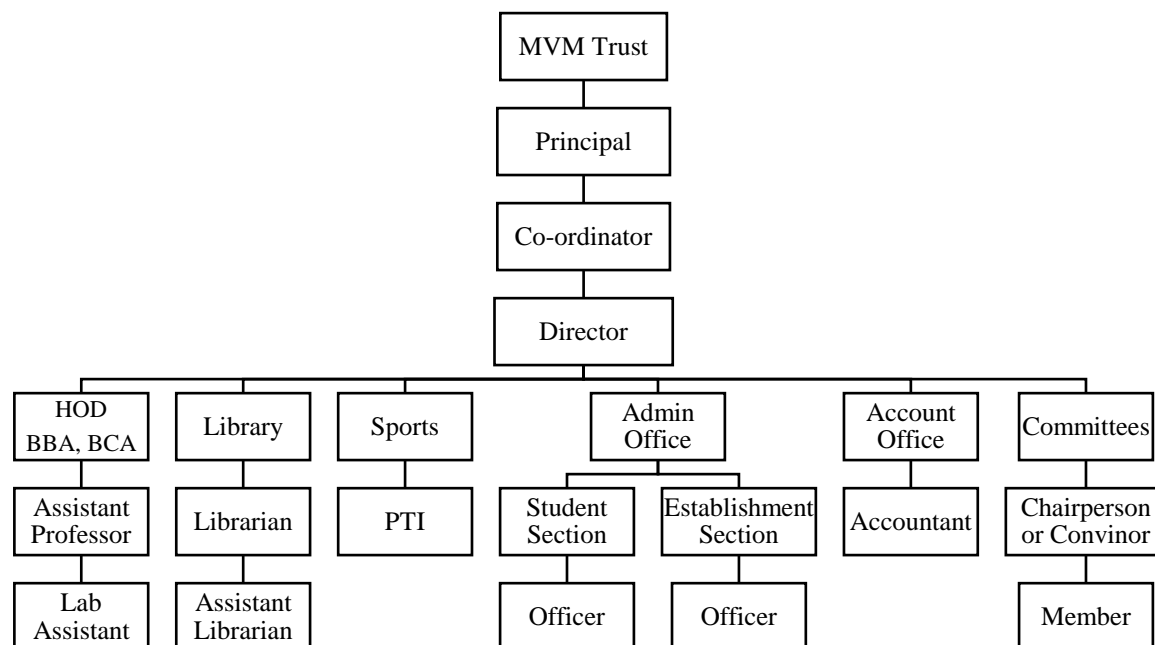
MVM Trust

Principal

Co-ordinator

Director

HOD
BBA, BCA

Assistant Professor

Lab Assistant

Library

Librarian

Assistant Librarian

Sports

PTI

Admin Office

Student Section

Officer

Establishment Section

Officer

Account Office

Accountant

Committees

Chairperson or Convinor

Member